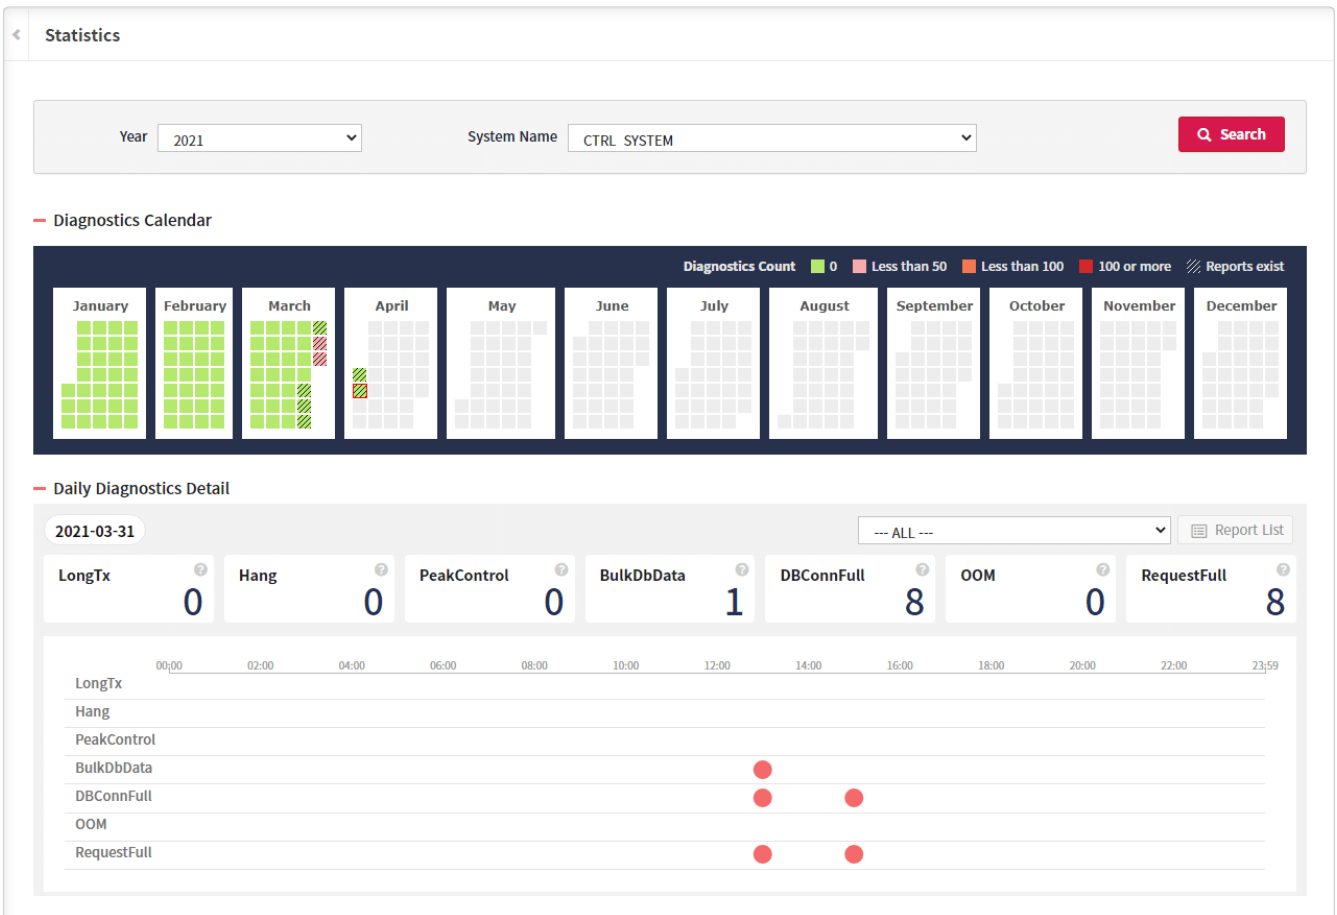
Statistics

Year 2021

System Name CTRL SYSTEM

Search

Diagnostics Calendar

Diagnostics Count 0 Less than 50 Less than 100 100 or more Reports exist

January February March April May June July August September October November December

Daily Diagnostics Detail

2021-03-31

--- ALL ---

Report List

| LongTx | Hang | PeakControl | BulkDbData | DBConnFull | OOM | RequestFull |
|---|---|---|---|---|---|---|
| 0 | 0 | 0 | 1 | 8 | 0 | 8 |

00:00 02:00 04:00 06:00 08:00 10:00 12:00 14:00 16:00 18:00 20:00 22:00 23:59

LongTx
Hang
PeakControl
BulkDbData
DBConnFull
OOM
RequestFull